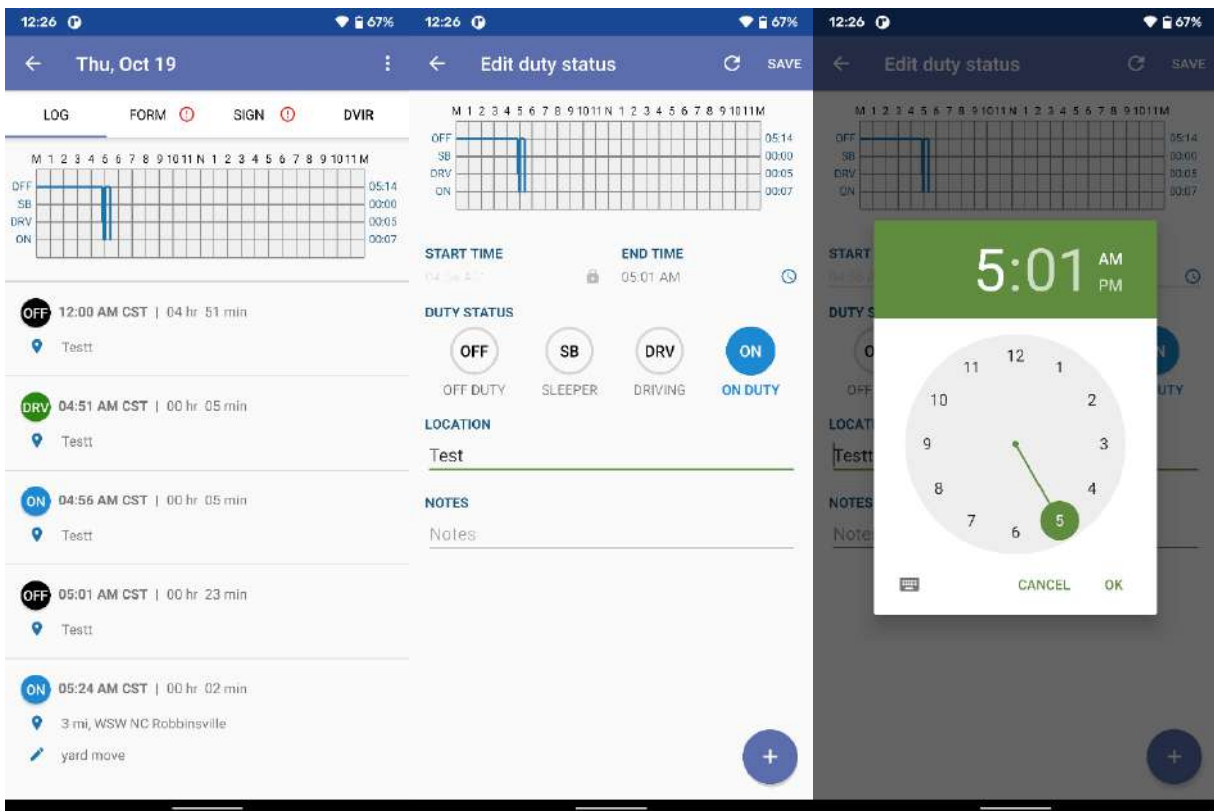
12:26 67%

Thu, Oct 19

LOG FORM SIGN DVIR

M 1 2 3 4 5 6 7 8 9 10 11 N 1 2 3 4 5 6 7 8 9 10 11 M
OFF 05:14
SB 00:00
DRV 00:05
ON 00:07

OFF 12:00 AM CST | 04 hr 51 min
Testt

DRV 04:51 AM CST | 00 hr 05 min
Testt

ON 04:56 AM CST | 00 hr 05 min
Testt

OFF 05:01 AM CST | 00 hr 23 min
Testt

ON 05:24 AM CST | 00 hr 02 min
3 mi, WSW NC Robbinsville
yard move

12:26 67%

Edit duty status SAVE

M 1 2 3 4 5 6 7 8 9 10 11 N 1 2 3 4 5 6 7 8 9 10 11 M
OFF 05:14
SB 00:00
DRV 00:05
ON 00:07

START TIME END TIME
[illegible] 05:01 AM

DUTY STATUS
OFF SB DRV ON
OFF DUTY SLEEPER DRIVING ON DUTY

LOCATION
Test

NOTES
Notes

+

12:26 67%

Edit duty status SAVE

M 1 2 3 4 5 6 7 8 9 10 11 N 1 2 3 4 5 6 7 8 9 10 11 M
OFF 05:14
SB 00:00
DRV 00:05
ON 00:07

START
DUTY S
LOCAT
Testt
NOTES
Note

5:01 AM PM

12 1 2 3 4 5 6 7 8 9 10 11

CANCEL OK